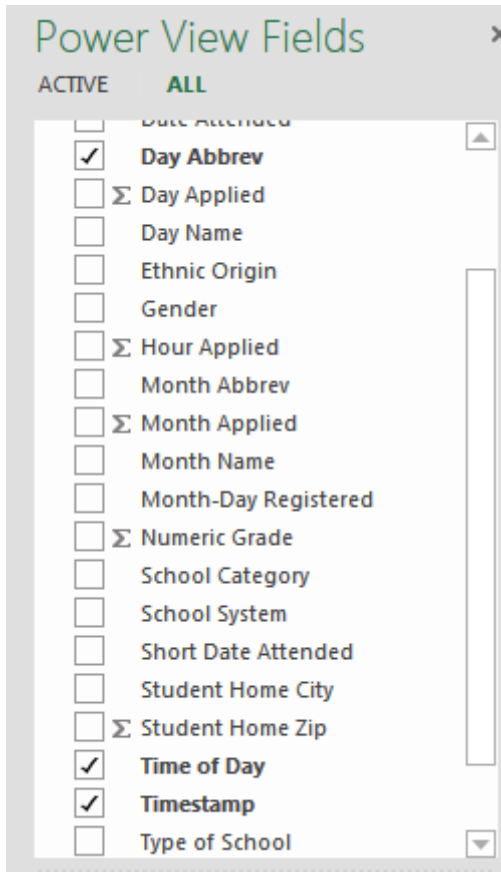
Power View Fields

ACTIVE ALL

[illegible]

✓ Day Abbrev

Σ Day Applied

Day Name

Ethnic Origin

Gender

Σ Hour Applied

Month Abbrev

Σ Month Applied

Month Name

Month-Day Registered

Σ Numeric Grade

School Category

School System

Short Date Attended

Student Home City

Σ Student Home Zip

✓ Time of Day

✓ Timestamp

Type of School